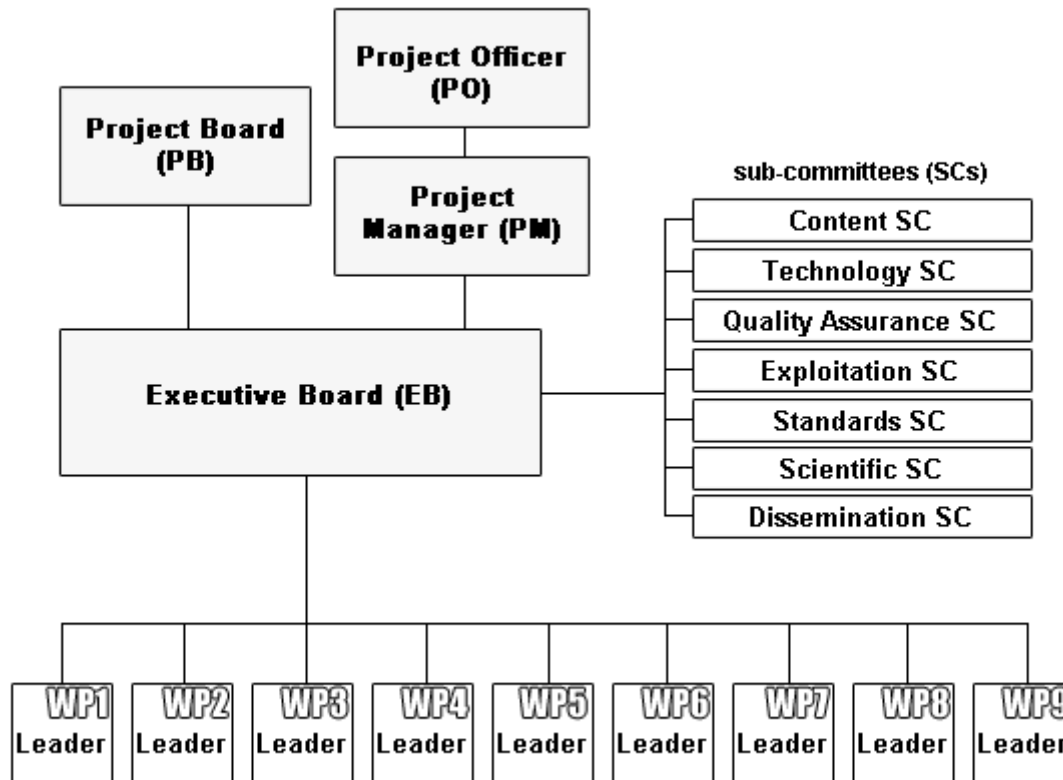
Project Officer (PO)

Project Board (PB)

Project Manager (PM)

sub-committees (SCs)

Content SC

Technology SC

Quality Assurance SC

Exploitation SC

Standards SC

Scientific SC

Dissemination SC

Executive Board (EB)

WP1 Leader

WP2 Leader

WP3 Leader

WP4 Leader

WP5 Leader

WP6 Leader

WP7 Leader

WP8 Leader

WP9 Leader